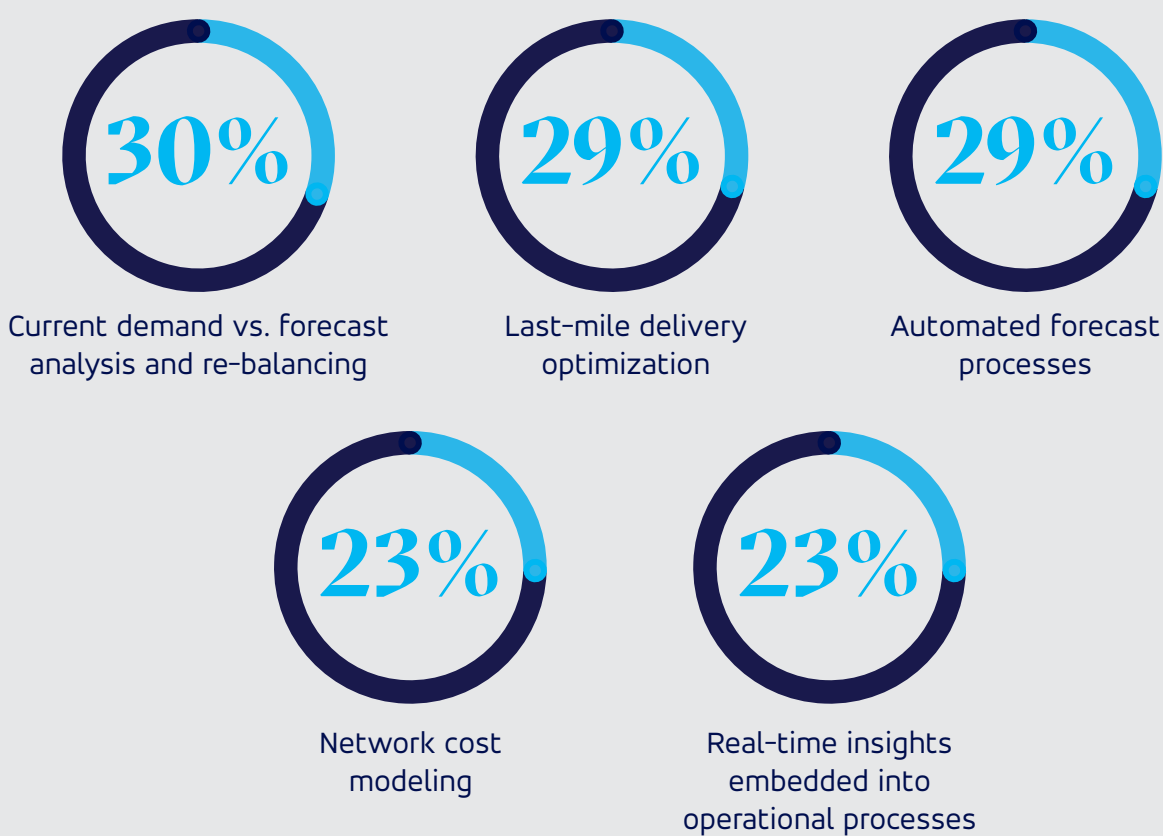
30%
Current demand vs. forecast analysis and re-balancing

29%
Last-mile delivery optimization

29%
Automated forecast processes

23%
Network cost modeling

23%
Real-time insights embedded into operational processes